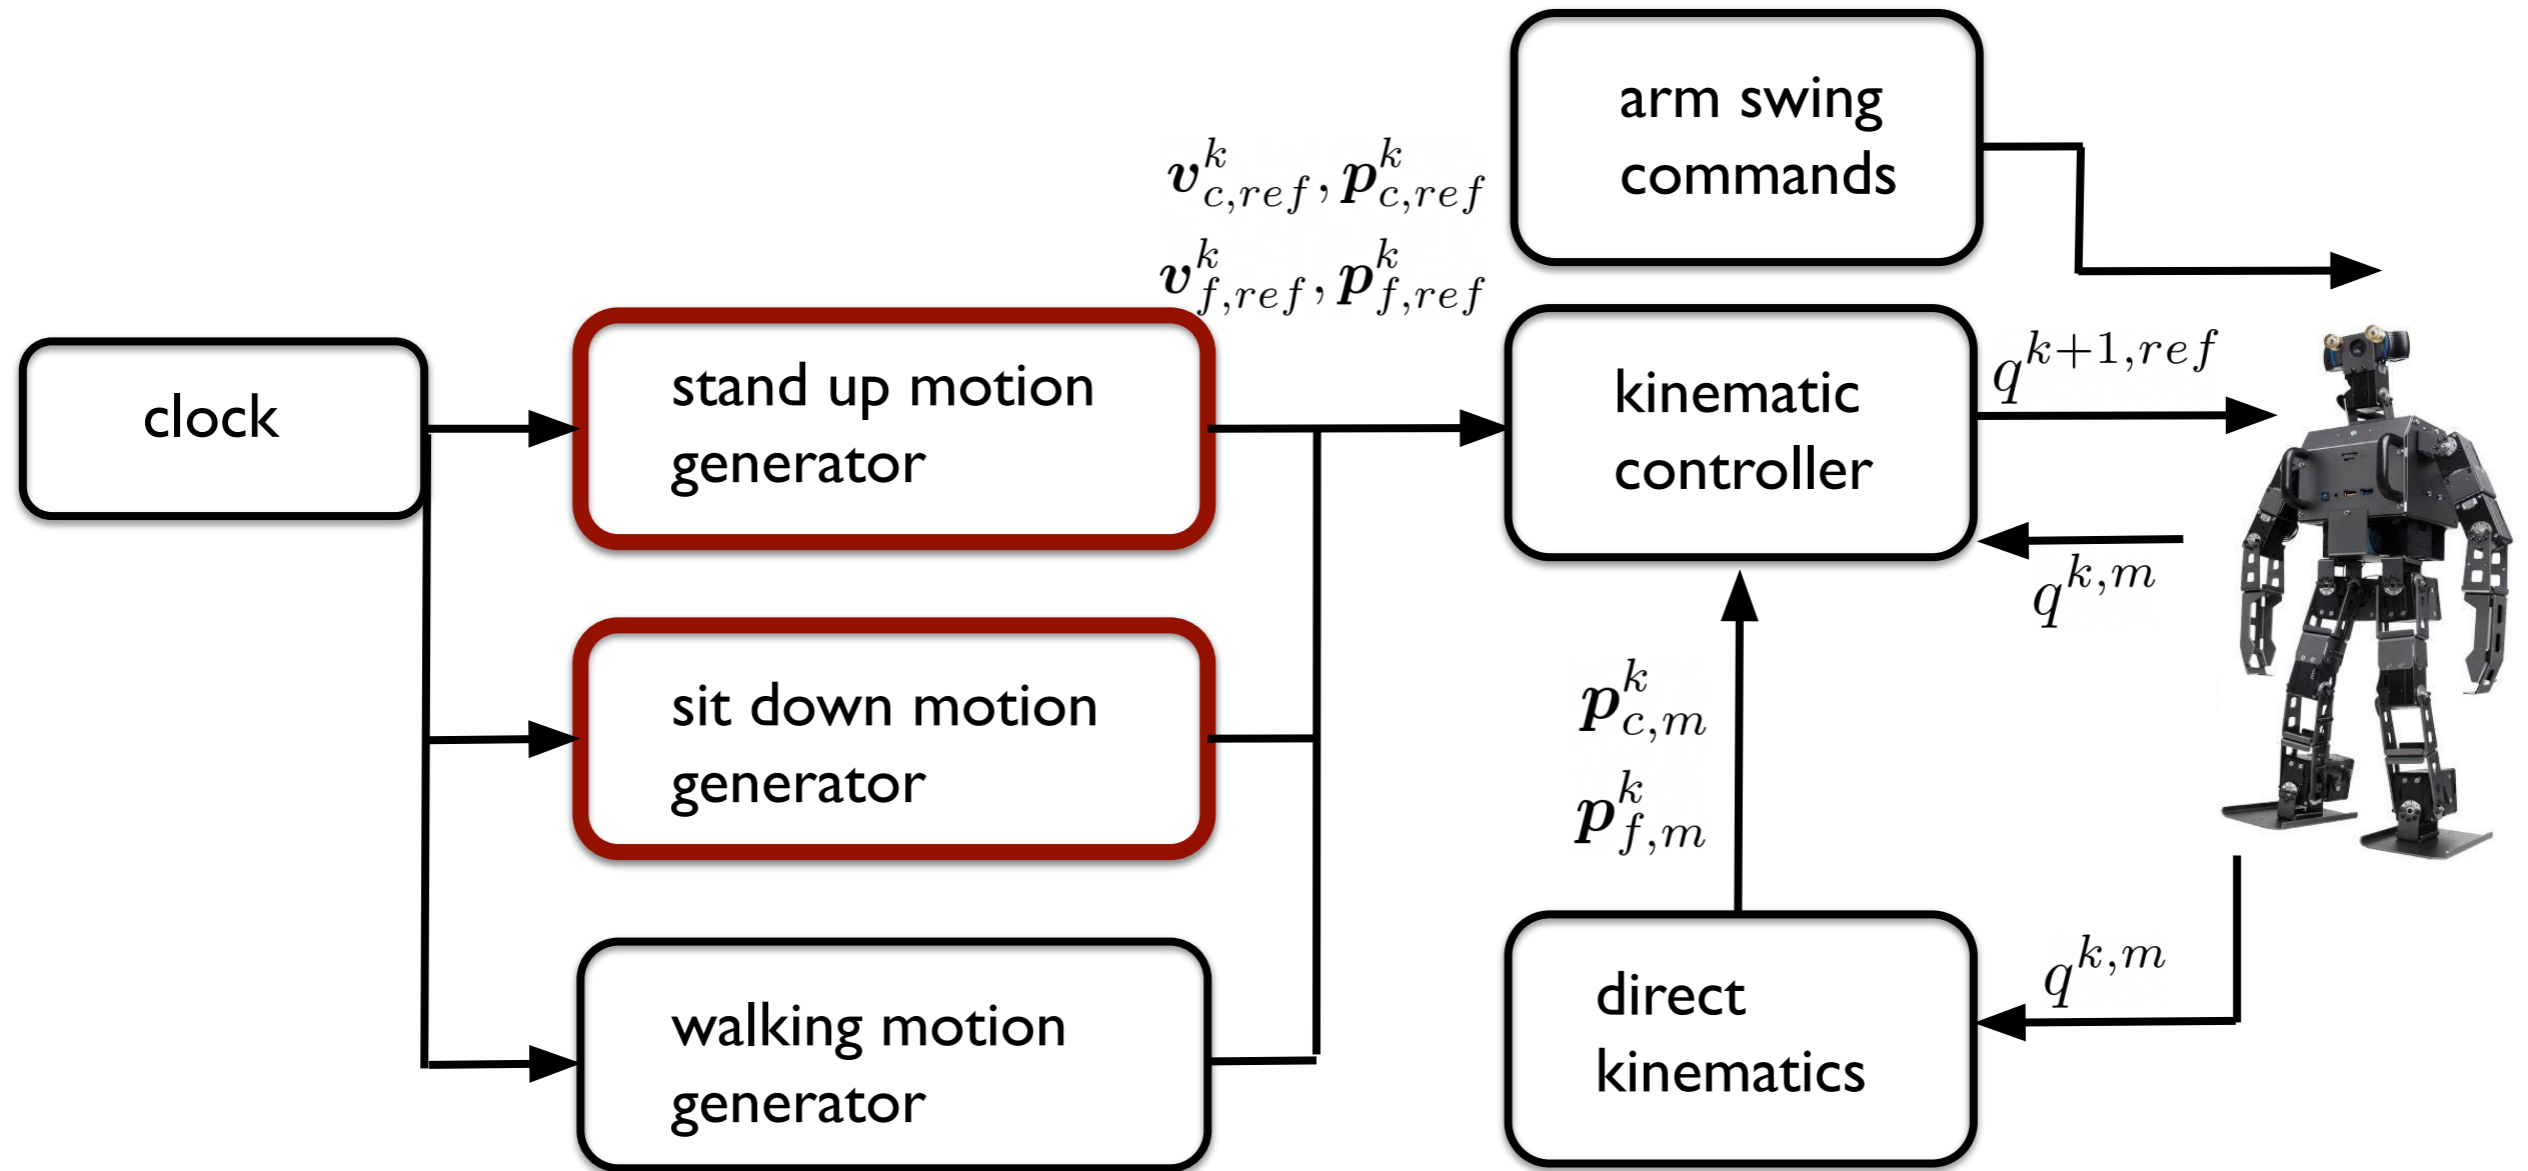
arm swing commands

$\boldsymbol{v}^k_{c,ref}, \boldsymbol{p}^k_{c,ref}$
$\boldsymbol{v}^k_{f,ref}, \boldsymbol{p}^k_{f,ref}$

clock

stand up motion generator

kinematic controller

$q^{k+1,ref}$

$q^{k,m}$

sit down motion generator

$\boldsymbol{p}^k_{c,m}$
$\boldsymbol{p}^k_{f,m}$

walking motion generator

direct kinematics

$q^{k,m}$